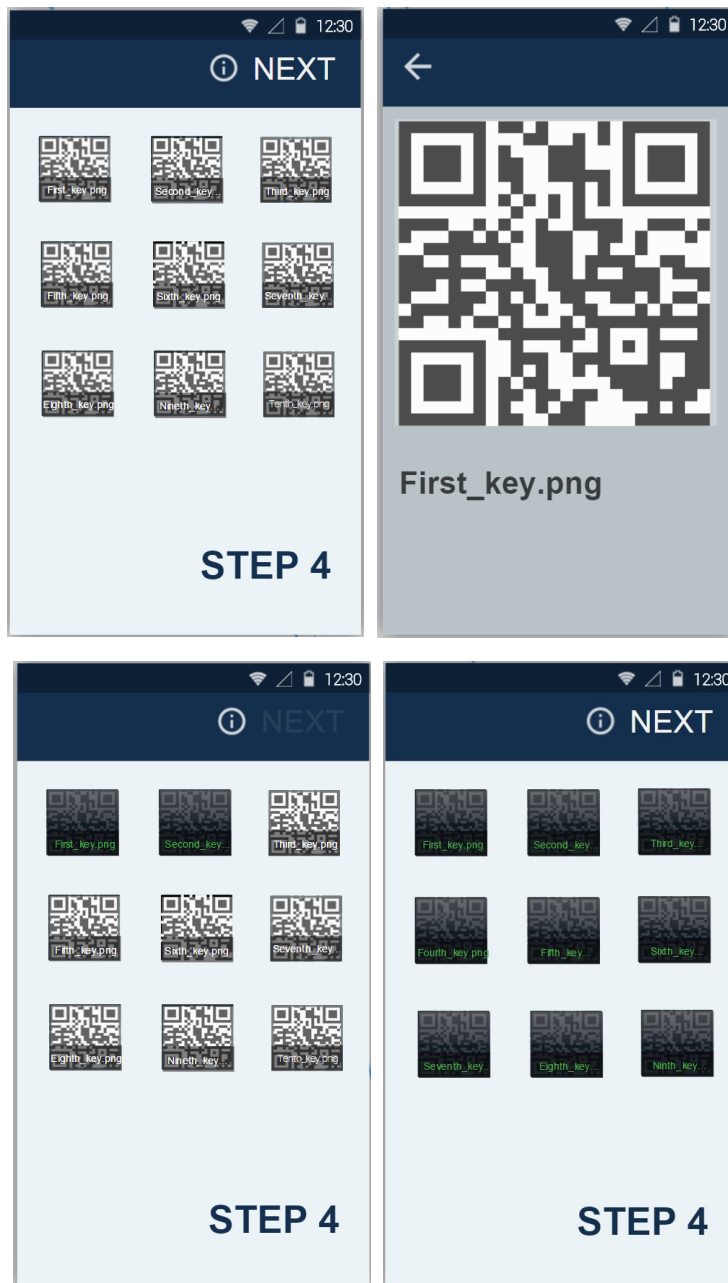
12:30

NEXT

First_key.png
Second_key...
Third_key.png
Fifth_key.png
Sixth_key.png
Seventh_key...
Eighth_key.png
Nineth_key...
Tenth_key.png

STEP 4

12:30

First_key.png

12:30

NEXT

First_key.png
Second_key...
Third_key.png
Fifth_key.png
Sixth_key.png
Seventh_key...
Eighth_key.png
Nineth_key...
Tenth_key.png

STEP 4

12:30

NEXT

First_key.png
Second_key...
Third_key...
Fourth_key.png
Fifth_key...
Sixth_key...
Seventh_key...
Eighth_key...
Ninth_key...

STEP 4